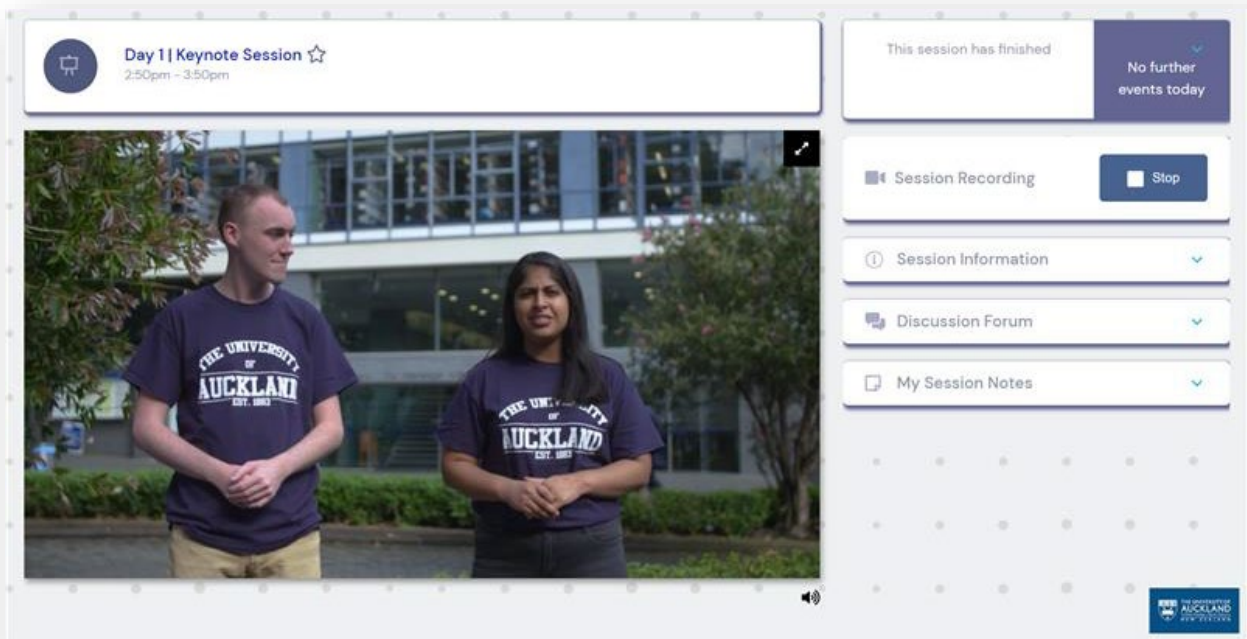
Day 1 | Keynote Session ☆
2:50pm - 3:50pm

This session has finished

No further events today

Session Recording

Stop

Session Information

Discussion Forum

My Session Notes

THE UNIVERSITY OF AUCKLAND EST. 1883

THE UNIVERSITY OF AUCKLAND EST. 1883

THE UNIVERSITY OF AUCKLAND NEW ZEALAND